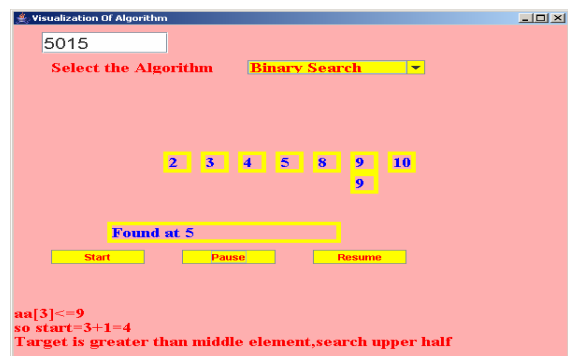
Visualization Of Algorithm

5015

Select the Algorithm Binary Search

2 3 4 5 8 9 10

9

Found at 5

Start Pause Resume

aa[3]<=9
so start=3+1=4
Target is greater than middle element,search upper half